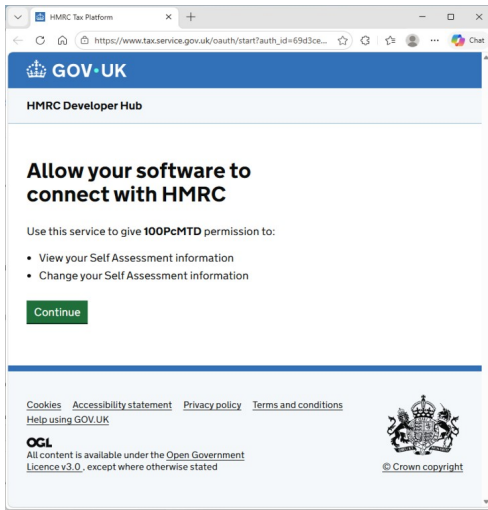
HMRC Tax Platform

https://www.tax.service.gov.uk/oauth/start?auth_id=69d3ce...

Chat

GOV·UK

HMRC Developer Hub

Allow your software to connect with HMRC

Use this service to give **100PcMTD** permission to:

• View your Self Assessment information
• Change your Self Assessment information

Continue

Cookies Accessibility statement Privacy policy Terms and conditions
Help using GOV.UK

OGL
All content is available under the Open Government Licence v3.0 , except where otherwise stated

© Crown copyright